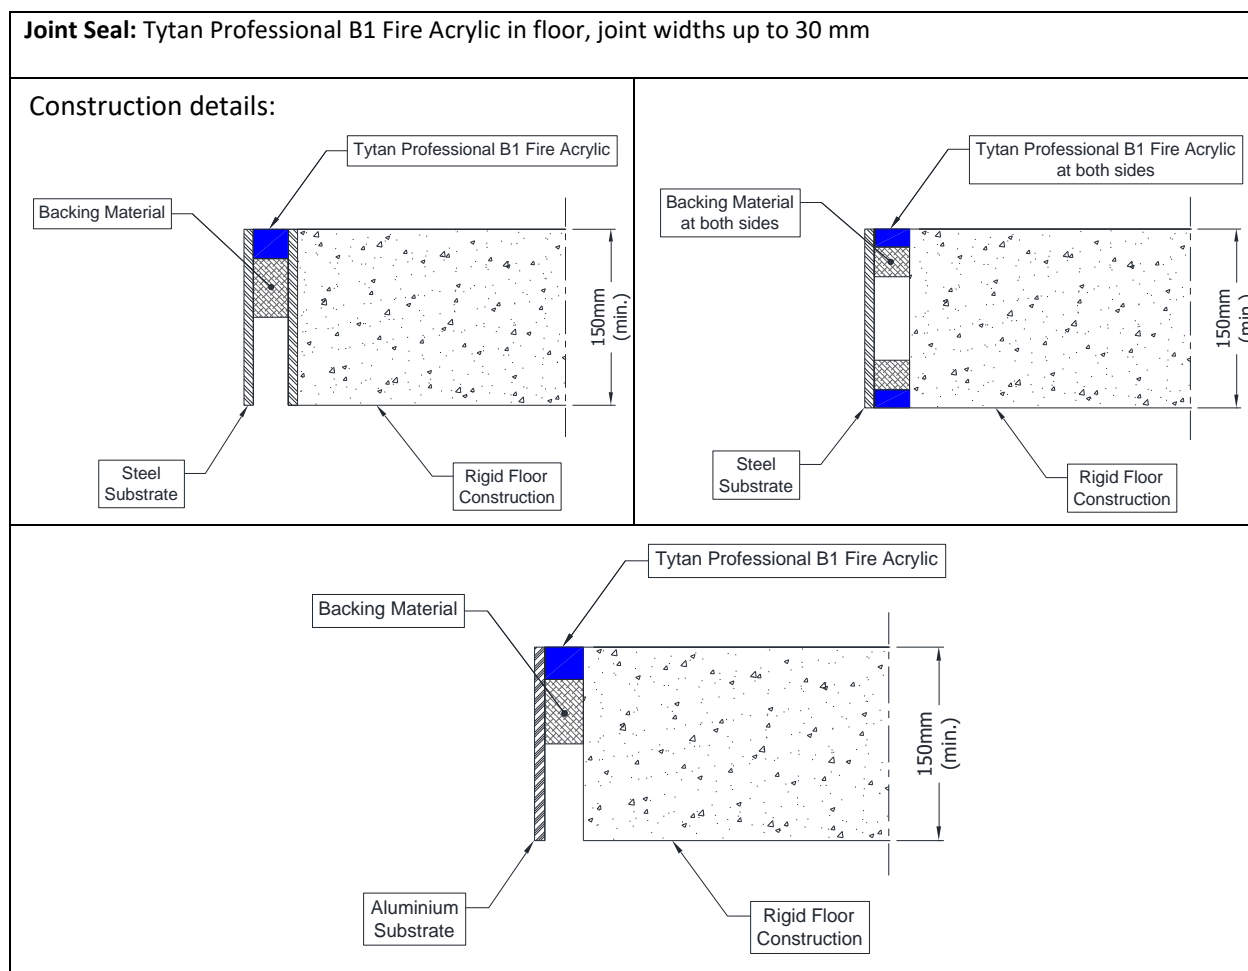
**Joint Seal:** Tytan Professional B1 Fire Acrylic in floor, joint widths up to 30 mm

Construction details:

Tytan Professional B1 Fire Acrylic

Backing Material

150mm (min.)

Steel Substrate

Rigid Floor Construction

Tytan Professional B1 Fire Acrylic at both sides

Backing Material at both sides

150mm (min.)

Steel Substrate

Rigid Floor Construction

Tytan Professional B1 Fire Acrylic

Backing Material

150mm (min.)

Aluminium Substrate

Rigid Floor Construction